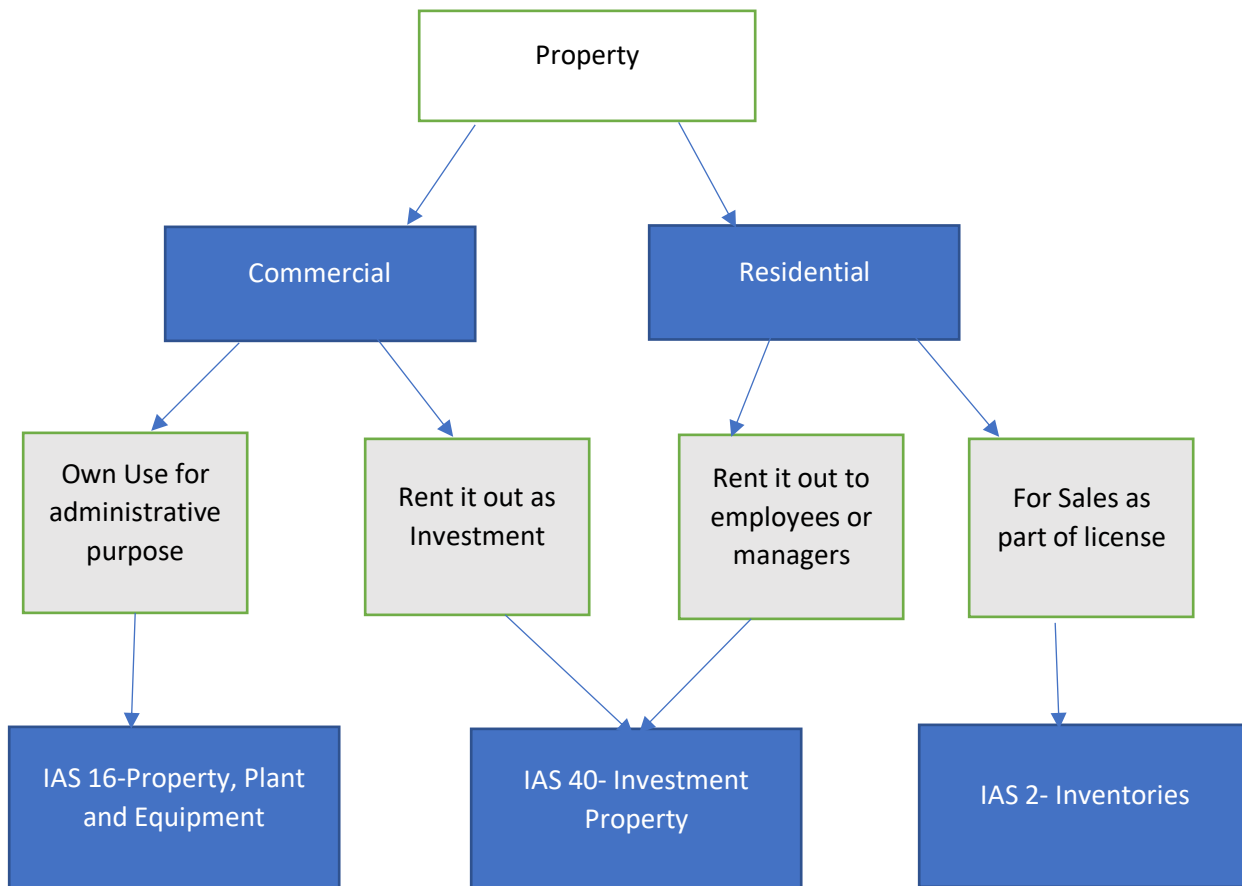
Property

Commercial

Residential

Own Use for administrative purpose

Rent it out as Investment

Rent it out to employees or managers

For Sales as part of license

IAS 16-Property, Plant and Equipment

IAS 40- Investment Property

IAS 2- Inventories